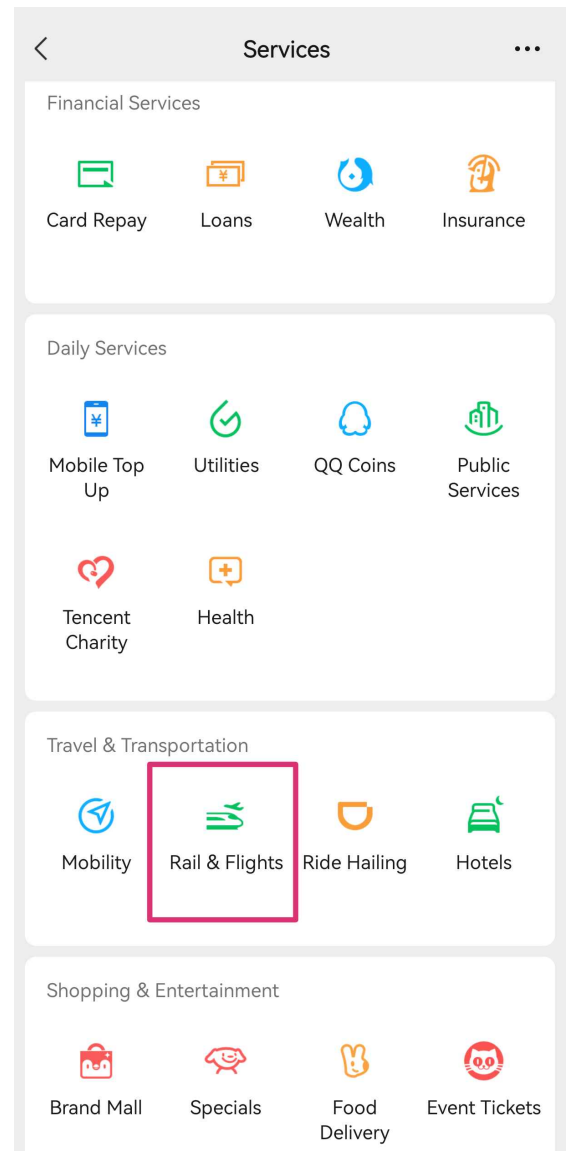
<
Services
•••

Financial Services

Card Repay
Loans
Wealth
Insurance

Daily Services

Mobile Top Up
Utilities
QQ Coins
Public Services

Tencent Charity
Health

Travel & Transportation

Mobility
Rail & Flights
Ride Hailing
Hotels

Shopping & Entertainment

Brand Mall
Specials
Food Delivery
Event Tickets